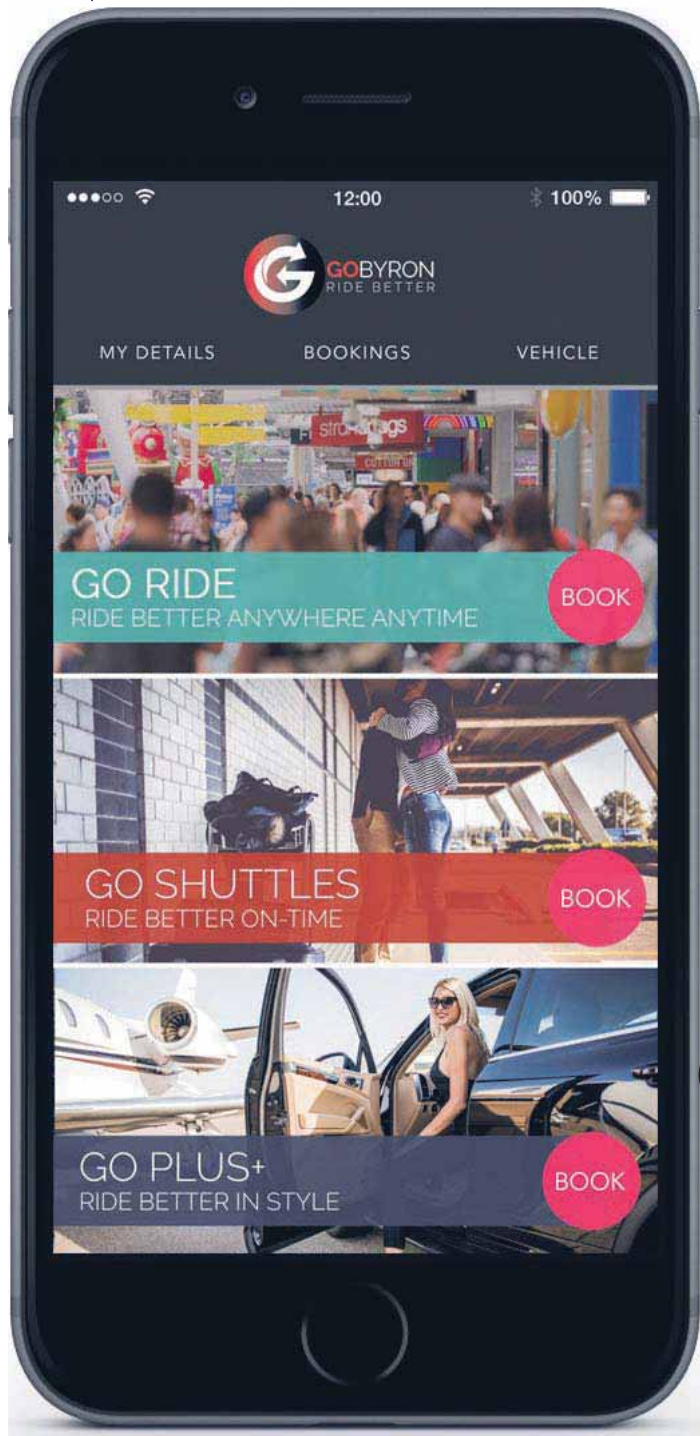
12:00

100%

GOBYRON
RIDE BETTER

MY DETAILS BOOKINGS VEHICLE

strandbags
COTTON ON

GO RIDE
RIDE BETTER ANYWHERE ANYTIME

BOOK

GO SHUTTLES
RIDE BETTER ON-TIME

BOOK

GO PLUS+
RIDE BETTER IN STYLE

BOOK